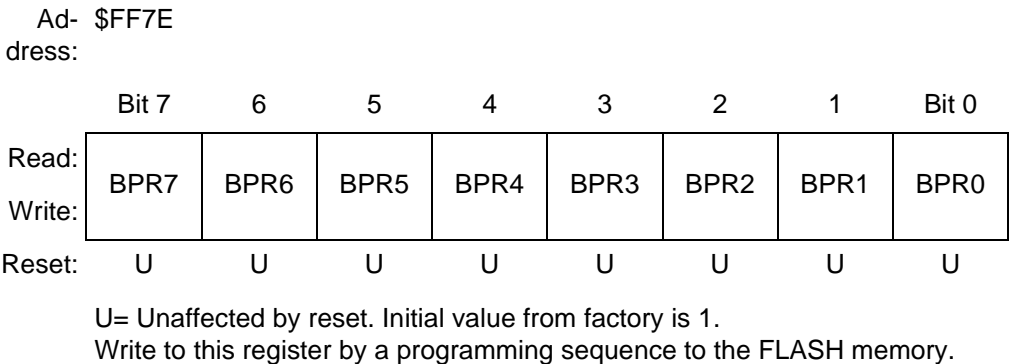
Address: $FF7E

| | Bit 7 | 6 | 5 | 4 | 3 | 2 | 1 | Bit 0 |
|---|---|---|---|---|---|---|---|---|
| Read: Write: | BPR7 | BPR6 | BPR5 | BPR4 | BPR3 | BPR2 | BPR1 | BPR0 |
| Reset: | U | U | U | U | U | U | U | U |

U= Unaffected by reset. Initial value from factory is 1.
Write to this register by a programming sequence to the FLASH memory.